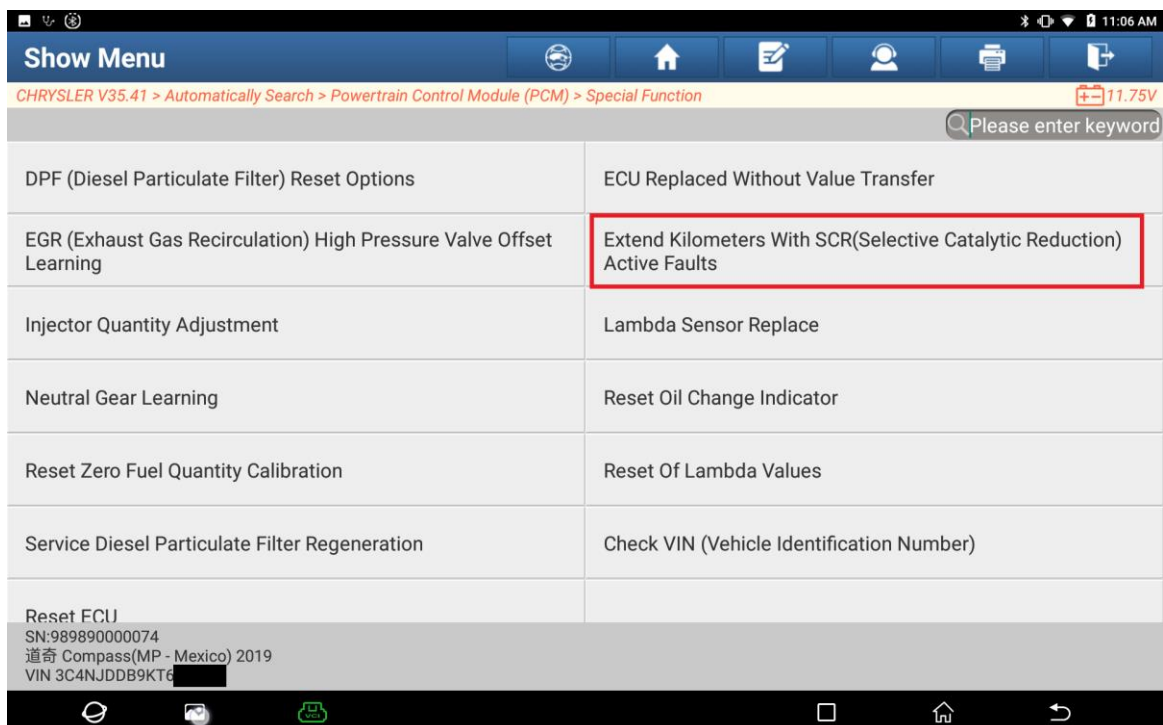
11:06 AM

Show Menu

CHRYSLER V35.41 > Automatically Search > Powertrain Control Module (PCM) > Special Function

11.75V

Please enter keyword

| | |
|---|---|
| DPF (Diesel Particulate Filter) Reset Options | ECU Replaced Without Value Transfer |
| EGR (Exhaust Gas Recirculation) High Pressure Valve Offset Learning | Extend Kilometers With SCR(Selective Catalytic Reduction) Active Faults |
| Injector Quantity Adjustment | Lambda Sensor Replace |
| Neutral Gear Learning | Reset Oil Change Indicator |
| Reset Zero Fuel Quantity Calibration | Reset Of Lambda Values |
| Service Diesel Particulate Filter Regeneration | Check VIN (Vehicle Identification Number) |
| Reset ECU | |

SN:989890000074
道奇 Compass(MP - Mexico) 2019
VIN 3C4NJDDB9KT6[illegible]

VCI